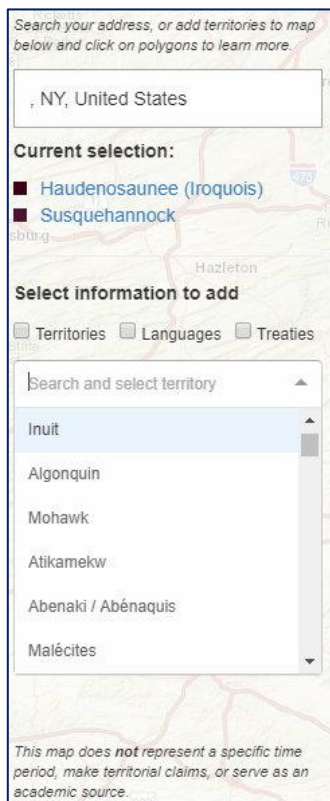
Search your address, or add territories to map below and click on polygons to learn more.

, NY, United States

Current selection:

Haudenosaunee (Iroquois)
Susquehannock

476
sburg
Hazleton

Select information to add

Territories Languages Treaties

Search and select territory

Inuit
Algonquin
Mohawk
Atikamekw
Abenaki / Abénaquis
Malécites

This map does not represent a specific time period, make territorial claims, or serve as an academic source.